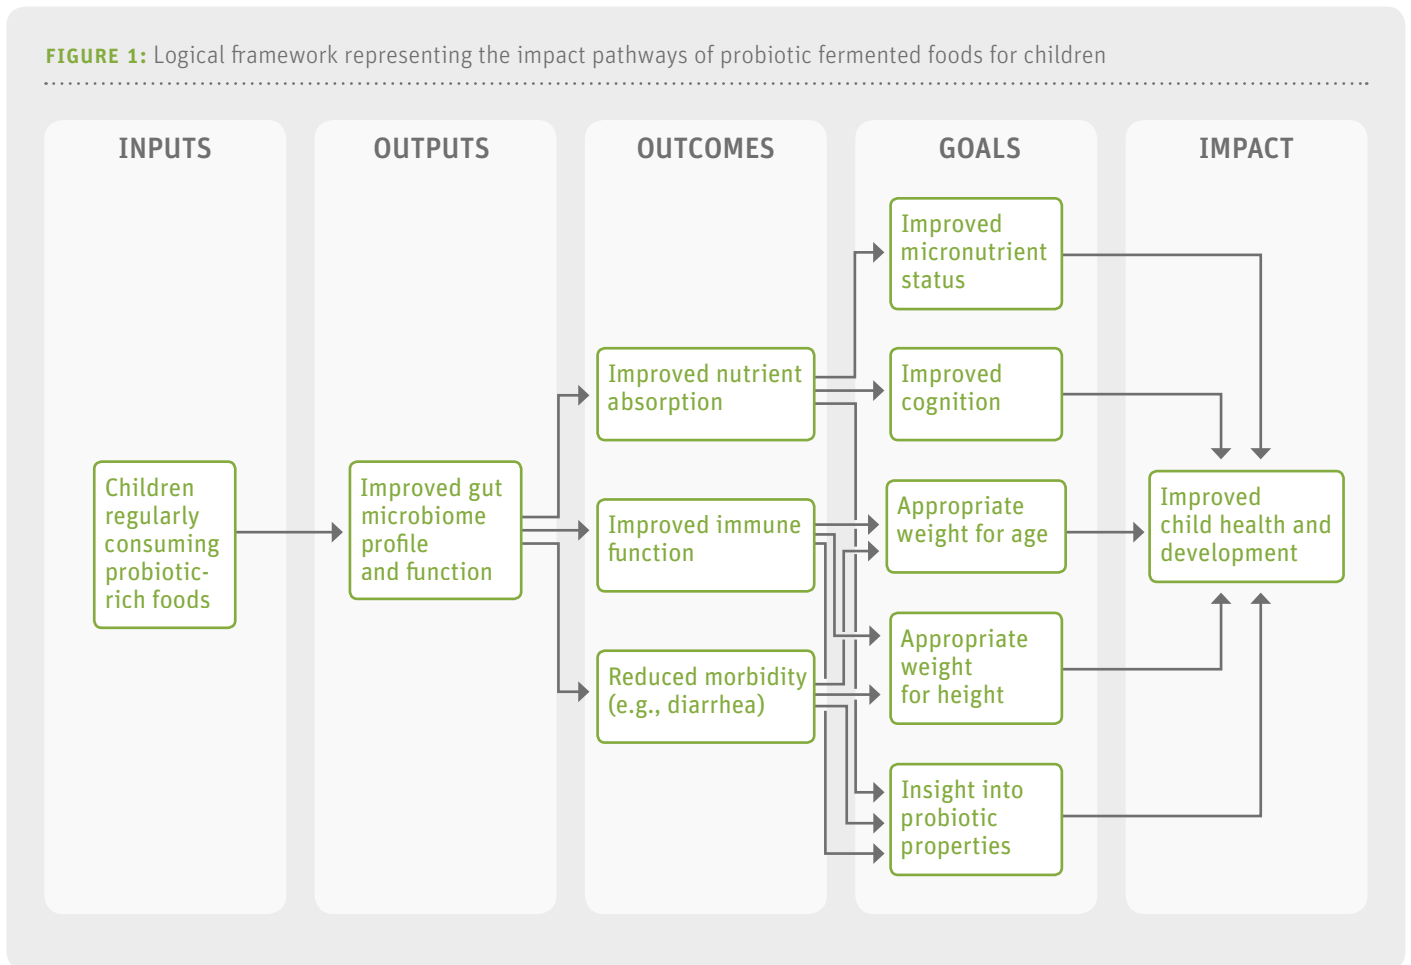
FIGURE 1: Logical framework representing the impact pathways of probiotic fermented foods for children

INPUTS

OUTPUTS

OUTCOMES

GOALS

IMPACT

Children regularly consuming probiotic-rich foods

Improved gut microbiome profile and function

Improved nutrient absorption

Improved immune function

Reduced morbidity (e.g., diarrhea)

Improved micronutrient status

Improved cognition

Appropriate weight for age

Appropriate weight for height

Insight into probiotic properties

Improved child health and development